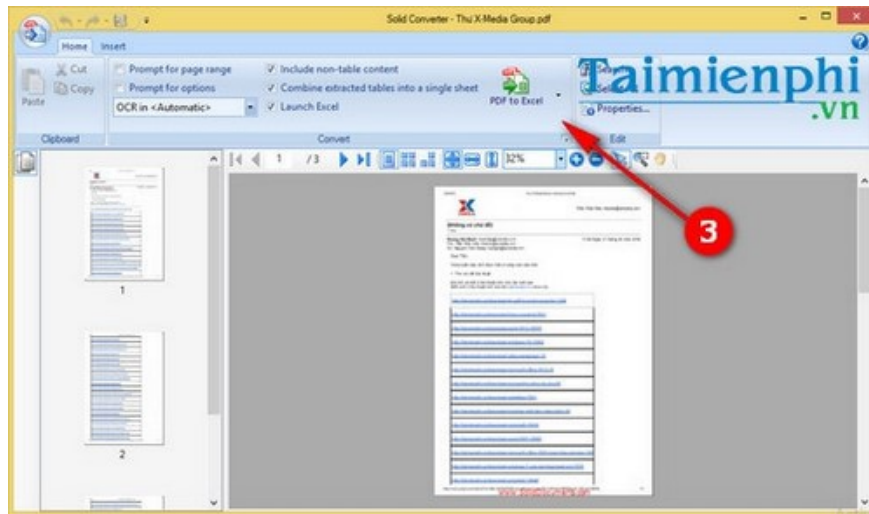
Solid Converter - Thư X-Media Group.pdf

Home Insert

Paste Cut Copy

Clipboard

Prompt for page range
Prompt for options
OCR in <Automatic>

Include non-table content
Combine extracted tables into a single sheet
Launch Excel

PDF to Excel

Convert

Properties...

Edit

Taimienphi
.vn

1 /3 32%

3

1

2